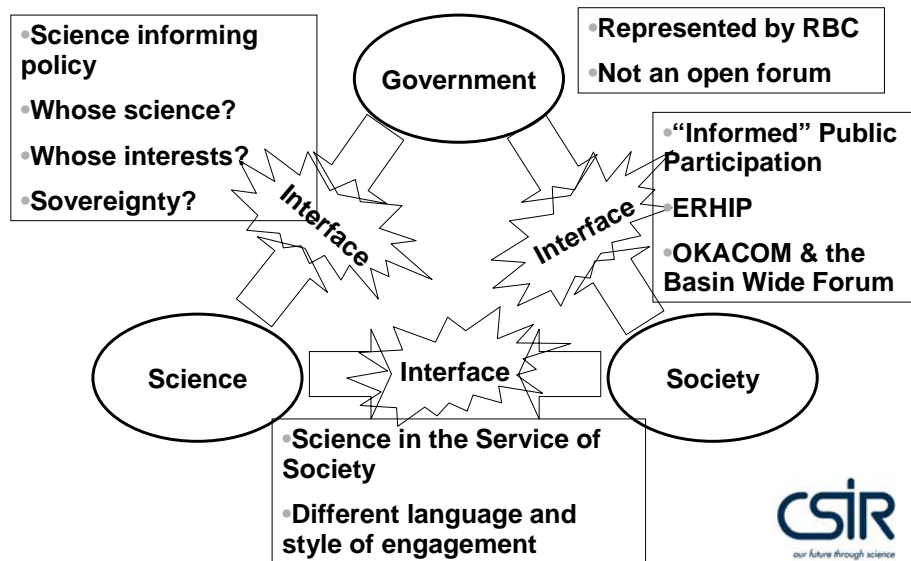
•Science informing policy

•Whose science?

•Whose interests?

•Sovereignty?

Government

•Represented by RBC

•Not an open forum

•“Informed” Public Participation

•ERHIP

•OKACOM & the Basin Wide Forum

Interface

Interface

Science

Interface

Society

•Science in the Service of Society

•Different language and style of engagement

CSIR
our future through science